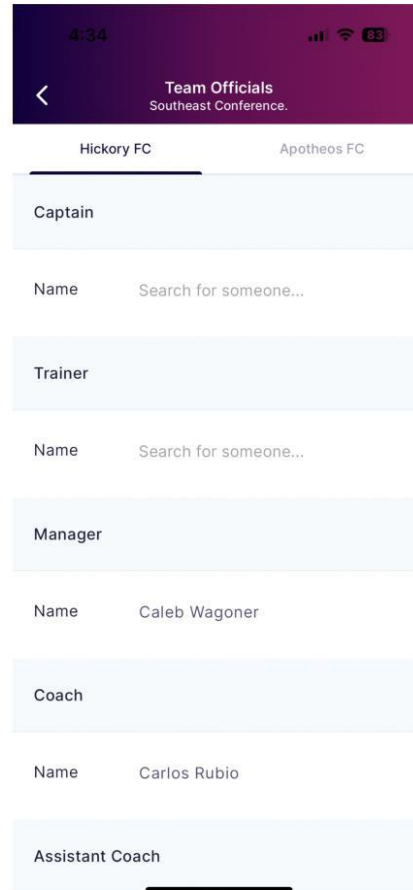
4:34

83

Team Officials
Southeast Conference.

Hickory FC

Apotheos FC

Captain

Name Search for someone...

Trainer

Name Search for someone...

Manager

Name Caleb Wagoner

Coach

Name Carlos Rubio

Assistant Coach